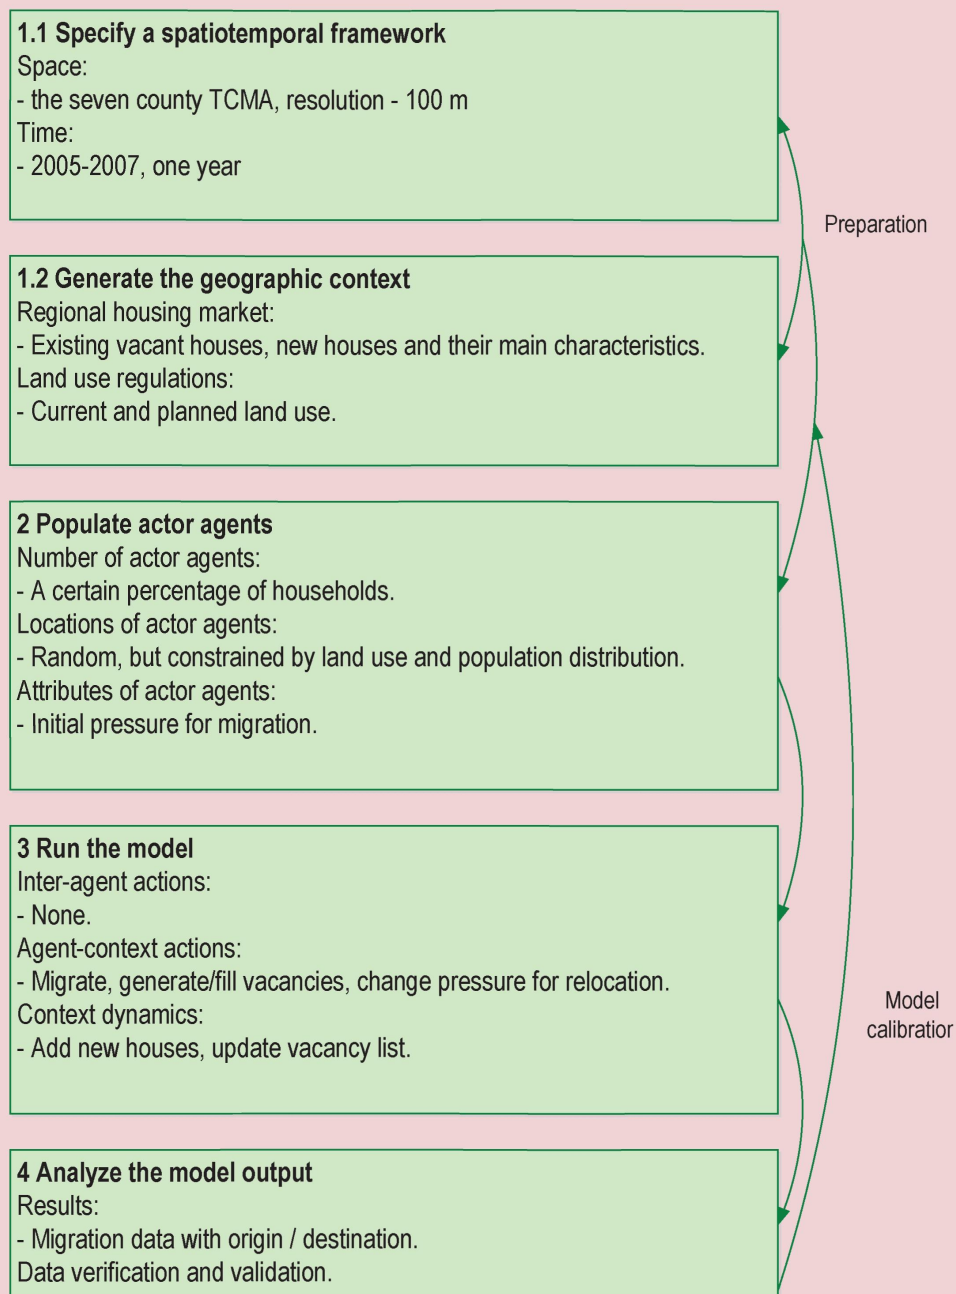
1.1 Specify a spatiotemporal framework
Space:
- the seven county TCMA, resolution - 100 m
Time:
- 2005-2007, one year

Preparation

1.2 Generate the geographic context
Regional housing market:
- Existing vacant houses, new houses and their main characteristics.
Land use regulations:
- Current and planned land use.

2 Populate actor agents
Number of actor agents:
- A certain percentage of households.
Locations of actor agents:
- Random, but constrained by land use and population distribution.
Attributes of actor agents:
- Initial pressure for migration.

3 Run the model
Inter-agent actions:
- None.
Agent-context actions:
- Migrate, generate/fill vacancies, change pressure for relocation.
Context dynamics:
- Add new houses, update vacancy list.

Model calibratior

4 Analyze the model output
Results:
- Migration data with origin / destination.
Data verification and validation.